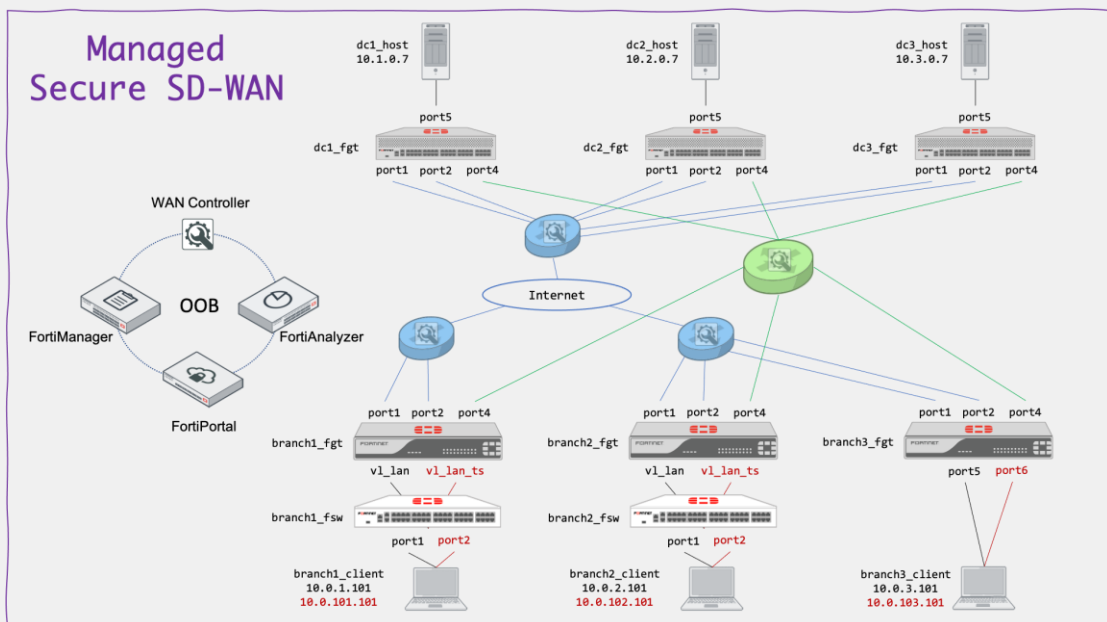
Managed Secure SD-WAN

dc1_host
10.1.0.7
port5
dc1_fgt
port1 port2 port4

dc2_host
10.2.0.7
port5
dc2_fgt
port1 port2 port4

dc3_host
10.3.0.7
port5
dc3_fgt
port1 port2 port4

WAN Controller
OOB
FortiManager
FortiAnalyzer
FortiPortal

Internet

port1 port2 port4
branch1_fgt
vl_lan vl_lan_ts
branch1_fsw
port1 port2
branch1_client
10.0.1.101
10.0.101.101

port1 port2 port4
branch2_fgt
vl_lan vl_lan_ts
branch2_fsw
port1 port2
branch2_client
10.0.2.101
10.0.102.101

port1 port2 port4
branch3_fgt
port5 port6
branch3_client
10.0.3.101
10.0.103.101